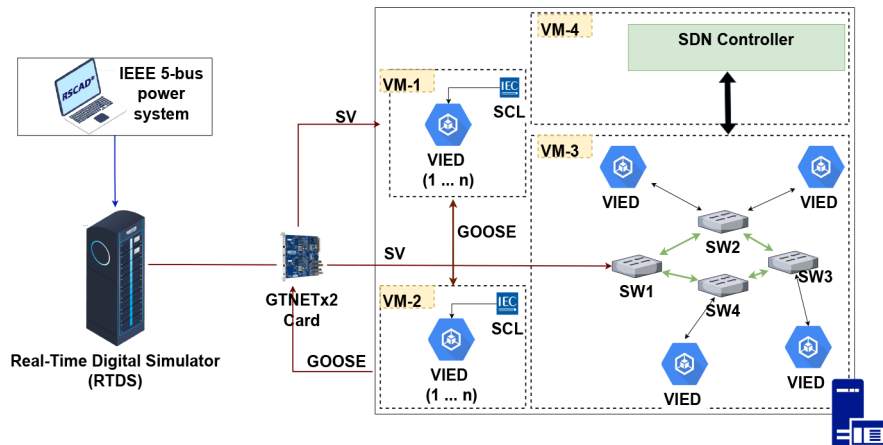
RSCAD®

IEEE 5-bus power system

Real-Time Digital Simulator (RTDS)

GTNETx2 Card

SV

SV

GOOSE

GOOSE

VM-1

IEC

SCL

VIED (1 ... n)

VM-2

IEC

SCL

VIED (1 ... n)

VM-4

SDN Controller

VM-3

VIED

VIED

SW2

SW1

SW3

SW4

VIED

VIED